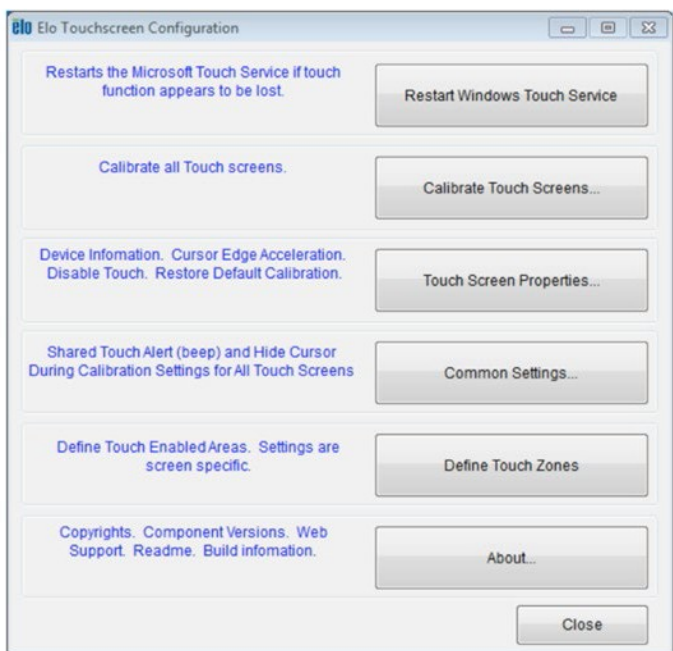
elo Elo Touchscreen Configuration

Restarts the Microsoft Touch Service if touch function appears to be lost.

Restart Windows Touch Service

Calibrate all Touch screens.

Calibrate Touch Screens...

Device Infomation. Cursor Edge Acceleration. Disable Touch. Restore Default Calibration.

Touch Screen Properties...

Shared Touch Alert (beep) and Hide Cursor During Calibration Settings for All Touch Screens

Common Settings...

Define Touch Enabled Areas. Settings are screen specific.

Define Touch Zones

Copyrights. Component Versions. Web Support. Readme. Build infomation.

About...

Close